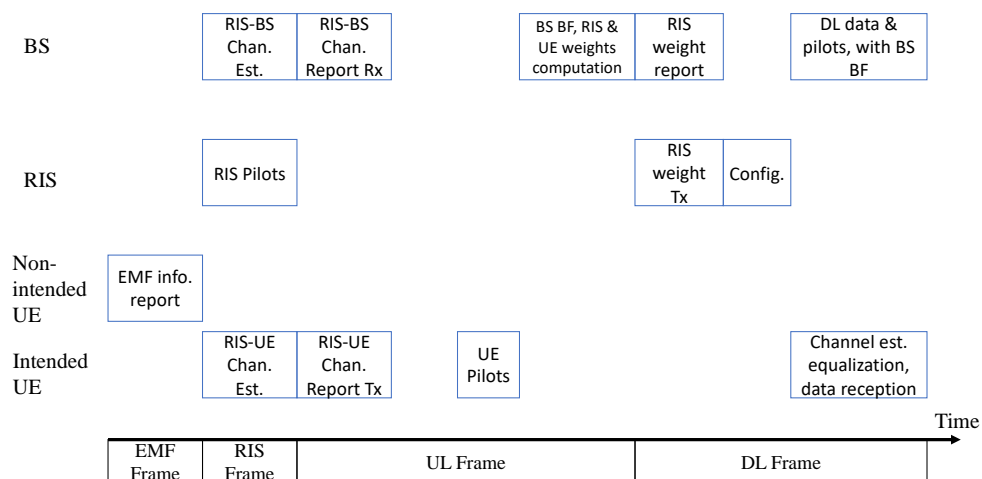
BS

RIS-BS Chan. Est.

RIS-BS Chan. Report Rx

BS BF, RIS & UE weights computation

RIS weight report

DL data & pilots, with BS BF

RIS

RIS Pilots

RIS weight Tx

Config.

Non-intended UE

EMF info. report

Intended UE

RIS-UE Chan. Est.

RIS-UE Chan. Report Tx

UE Pilots

Channel est. equalization, data reception

Time

| EMF Frame | RIS Frame | UL Frame | DL Frame |
|---|---|---|---|